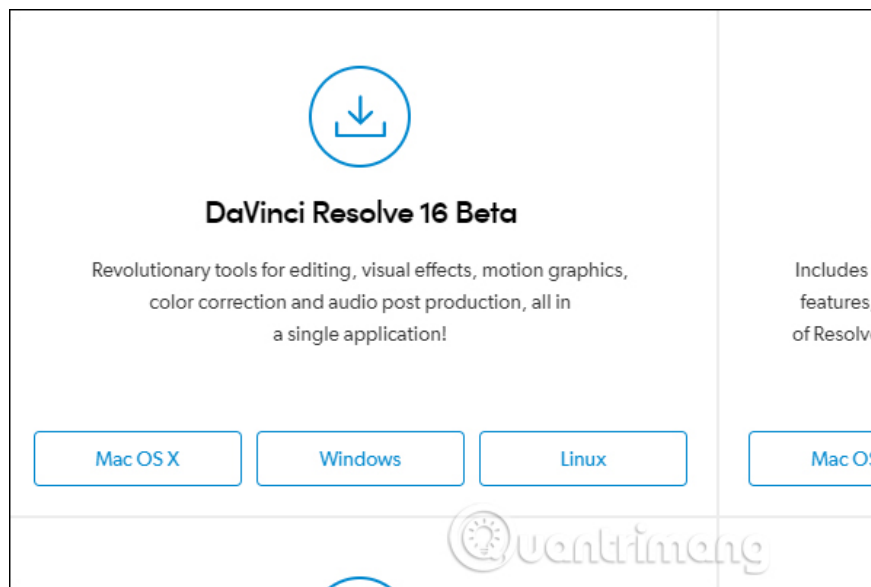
DaVinci Resolve 16 Beta

Revolutionary tools for editing, visual effects, motion graphics, color correction and audio post production, all in a single application!

Mac OS X

Windows

Linux

Includes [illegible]

features, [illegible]

of Resolv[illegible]

Mac OS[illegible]

Quantrimang